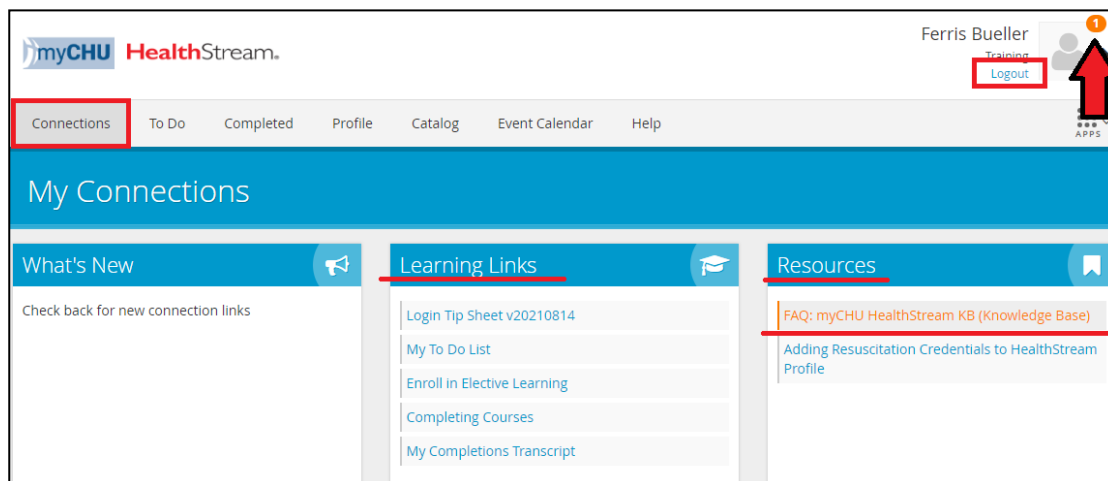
myCHU HealthStream.

Ferris Bueller
Training
Logout

1

Connections
To Do
Completed
Profile
Catalog
Event Calendar
Help
APPS

My Connections

What's New

Check back for new connection links

Learning Links

Login Tip Sheet v20210814
My To Do List
Enroll in Elective Learning
Completing Courses
My Completions Transcript

Resources

FAQ: myCHU HealthStream KB (Knowledge Base)
Adding Resuscitation Credentials to HealthStream Profile